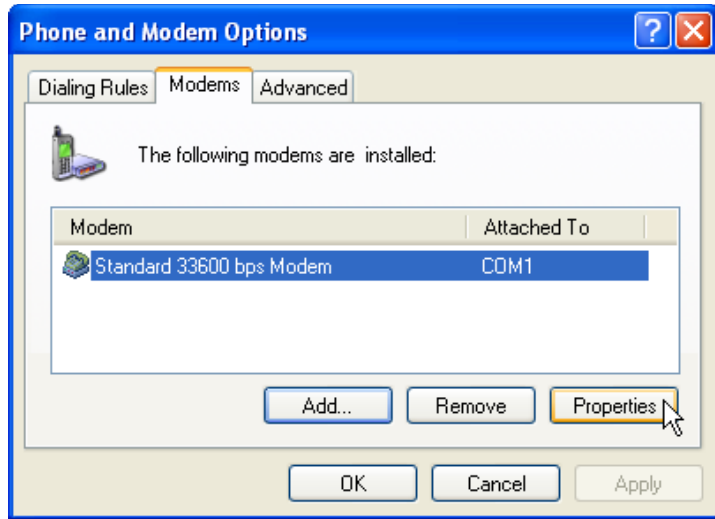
Phone and Modem Options

Dialing Rules | Modems | Advanced

The following modems are installed:

| Modem | Attached To |
|---|---|
| Standard 33600 bps Modem | COM1 |

Add... Remove Properties

OK Cancel Apply